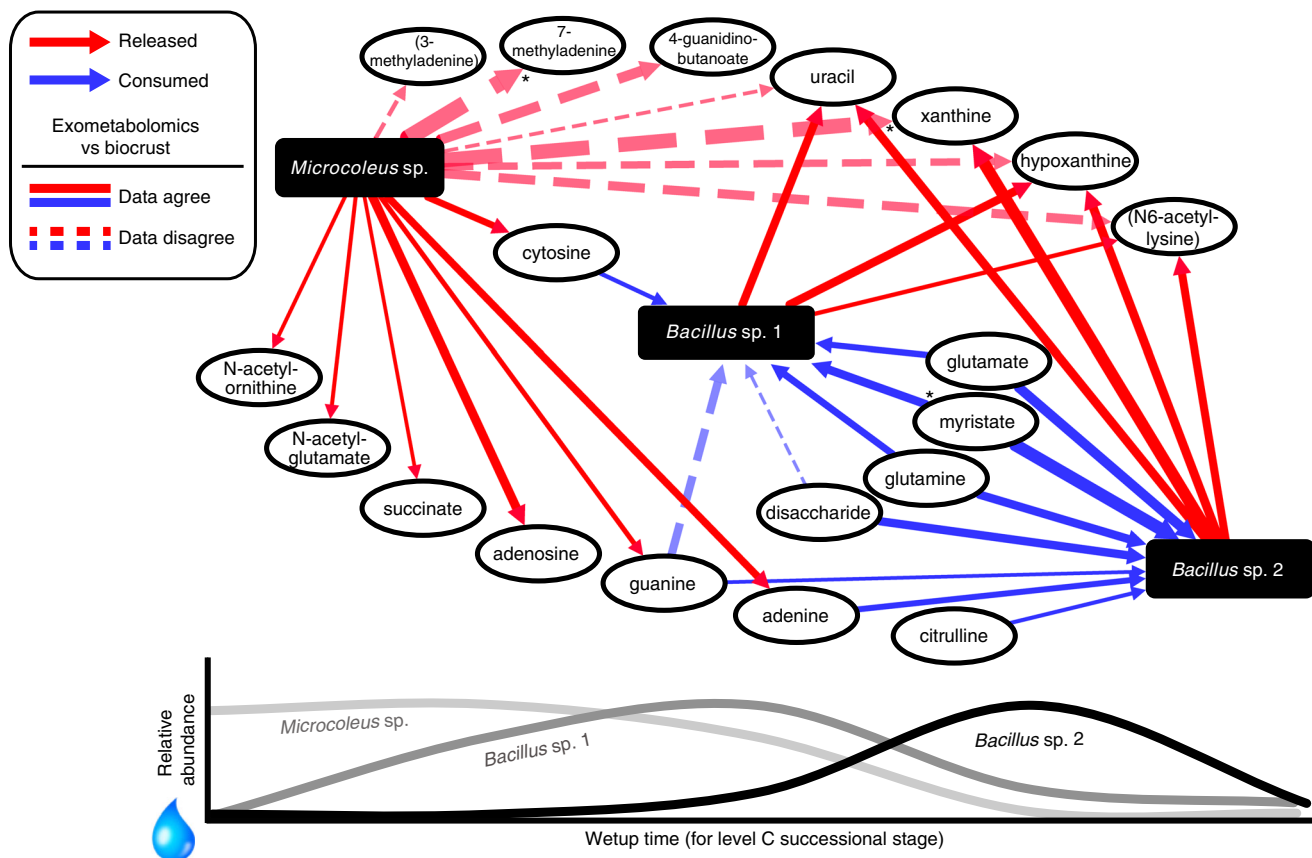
Released
Consumed
Exometabolomics vs biocrust
Data agree
Data disagree

(3-methyladenine)
7-methyladenine
*
4-guanidino-butanoate
uracil
xanthine
*
hypoxanthine
(N6-acetyl-lysine)
*Microcoleus* sp.
cytosine
*Bacillus* sp. 1
glutamate
*
myristate
glutamine
disaccharide
N-acetyl-ornithine
N-acetyl-glutamate
succinate
adenosine
guanine
adenine
citrulline
*Bacillus* sp. 2

Relative abundance
*Microcoleus* sp.
*Bacillus* sp. 1
*Bacillus* sp. 2
Wetup time (for level C successional stage)